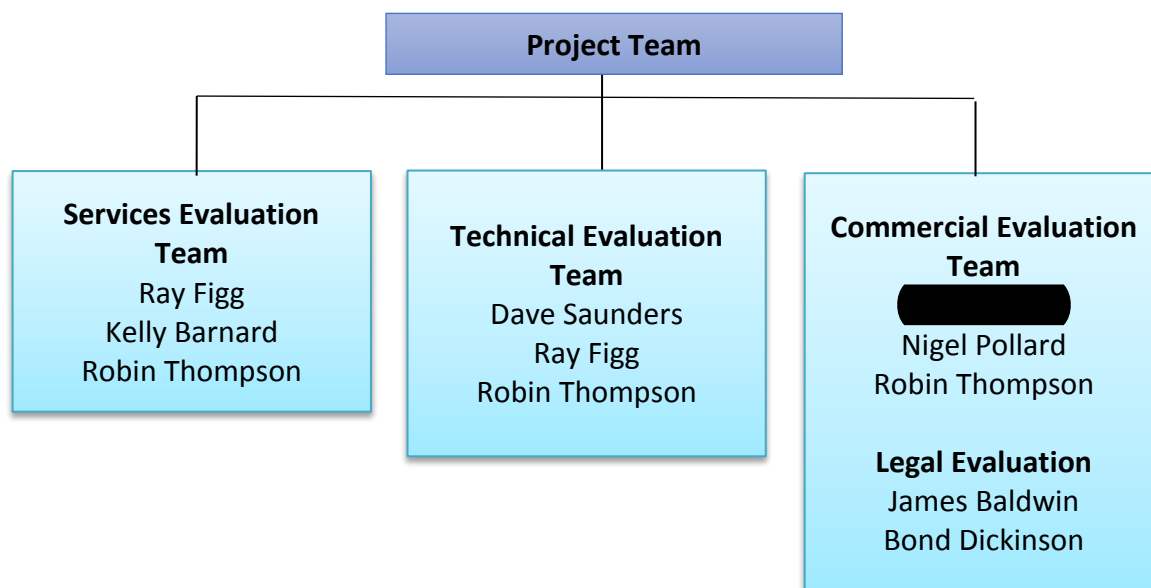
Project Team

Services Evaluation Team
Ray Figg
Kelly Barnard
Robin Thompson

Technical Evaluation Team
Dave Saunders
Ray Figg
Robin Thompson

Commercial Evaluation Team
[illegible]
Nigel Pollard
Robin Thompson

Legal Evaluation
James Baldwin
Bond Dickinson